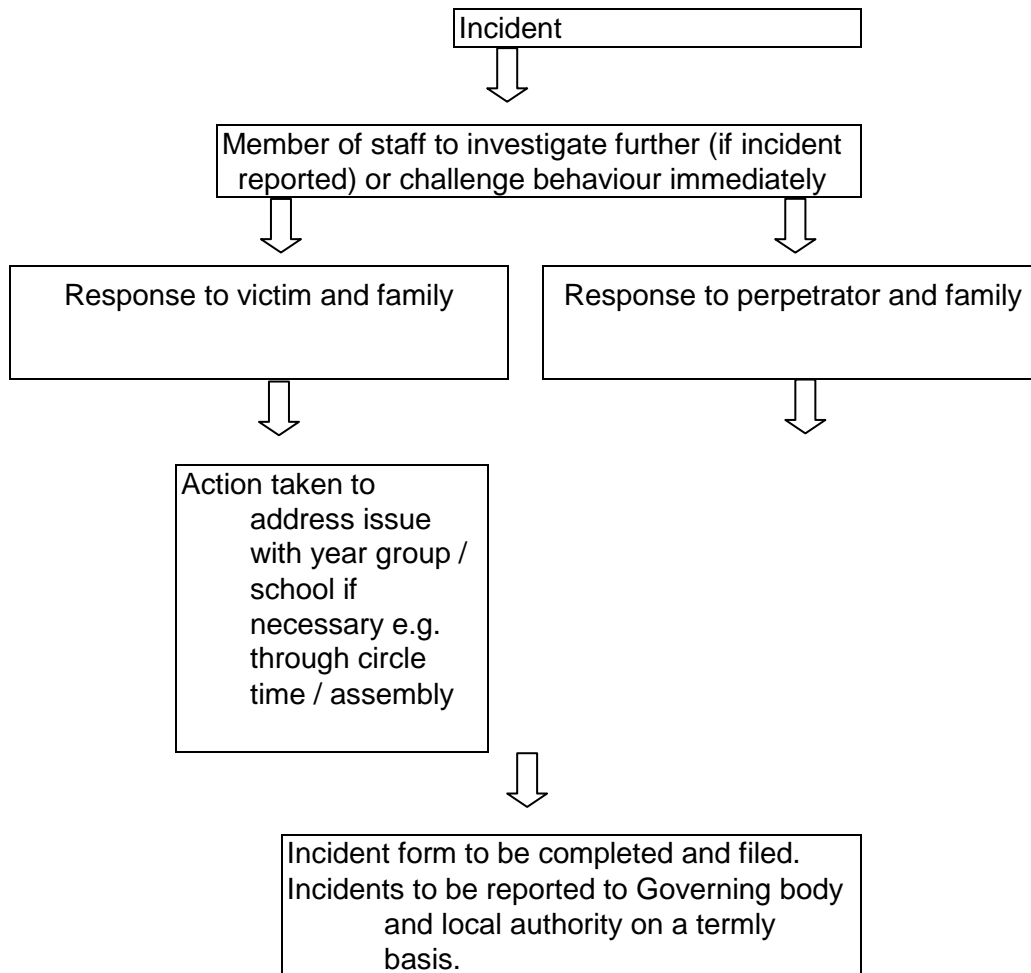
Incident

Member of staff to investigate further (if incident reported) or challenge behaviour immediately

Response to victim and family

Response to perpetrator and family

Action taken to address issue with year group / school if necessary e.g. through circle time / assembly

Incident form to be completed and filed.
Incidents to be reported to Governing body and local authority on a termly basis.